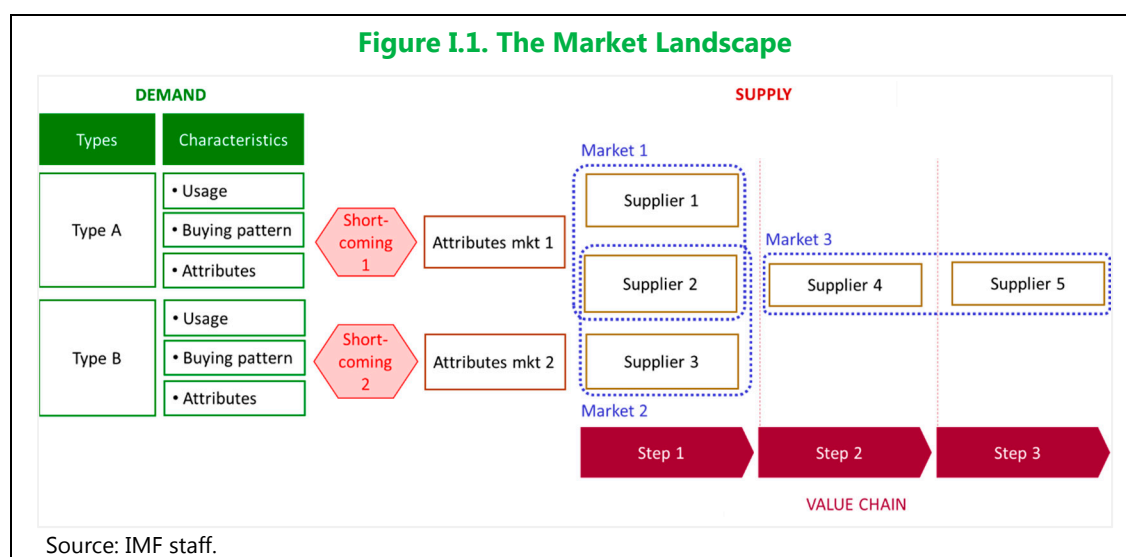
Figure I.1. The Market Landscape

DEMAND

SUPPLY

Types

Characteristics

Type A

• Usage

• Buying pattern

• Attributes

Type B

• Usage

• Buying pattern

• Attributes

Short-coming 1

Short-coming 2

Attributes mkt 1

Attributes mkt 2

Market 1

Supplier 1

Supplier 2

Supplier 3

Market 2

Market 3

Supplier 4

Supplier 5

Step 1

Step 2

Step 3

VALUE CHAIN

Source: IMF staff.